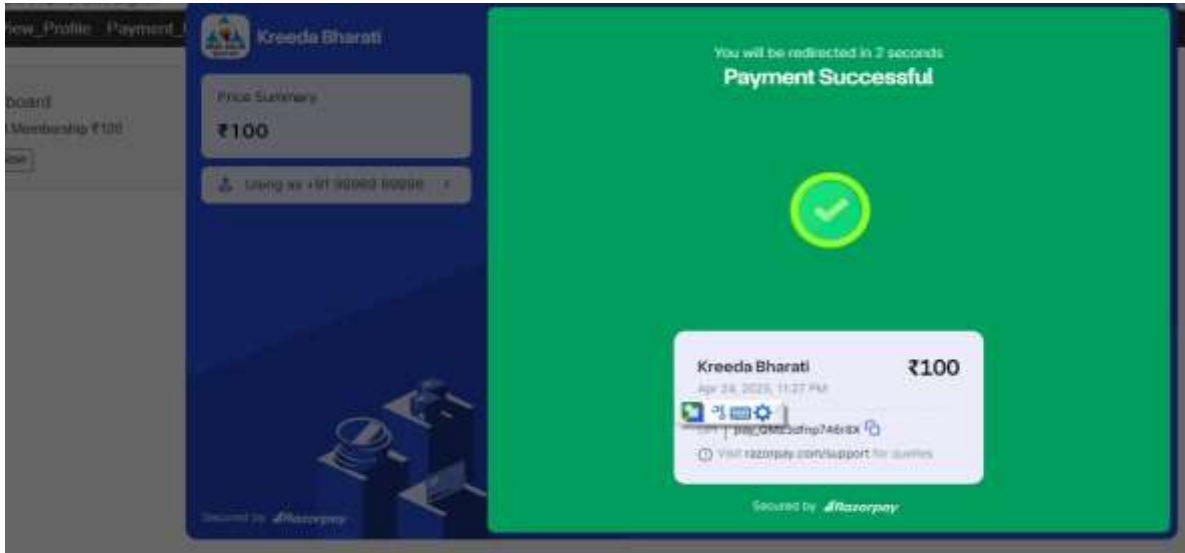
iew_Profile Payment_

board
Membership ₹100
ion

Kreeda Bharati

Price Summary
₹100

Using as +91 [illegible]

Secured by Razorpay

You will be redirected in 2 seconds
Payment Successful

Kreeda Bharati
₹100
Apr 24, 2025, 11:27 PM

pay_QMt3dfnp746r8X

Visit razorpay.com/support for queries

Secured by Razorpay